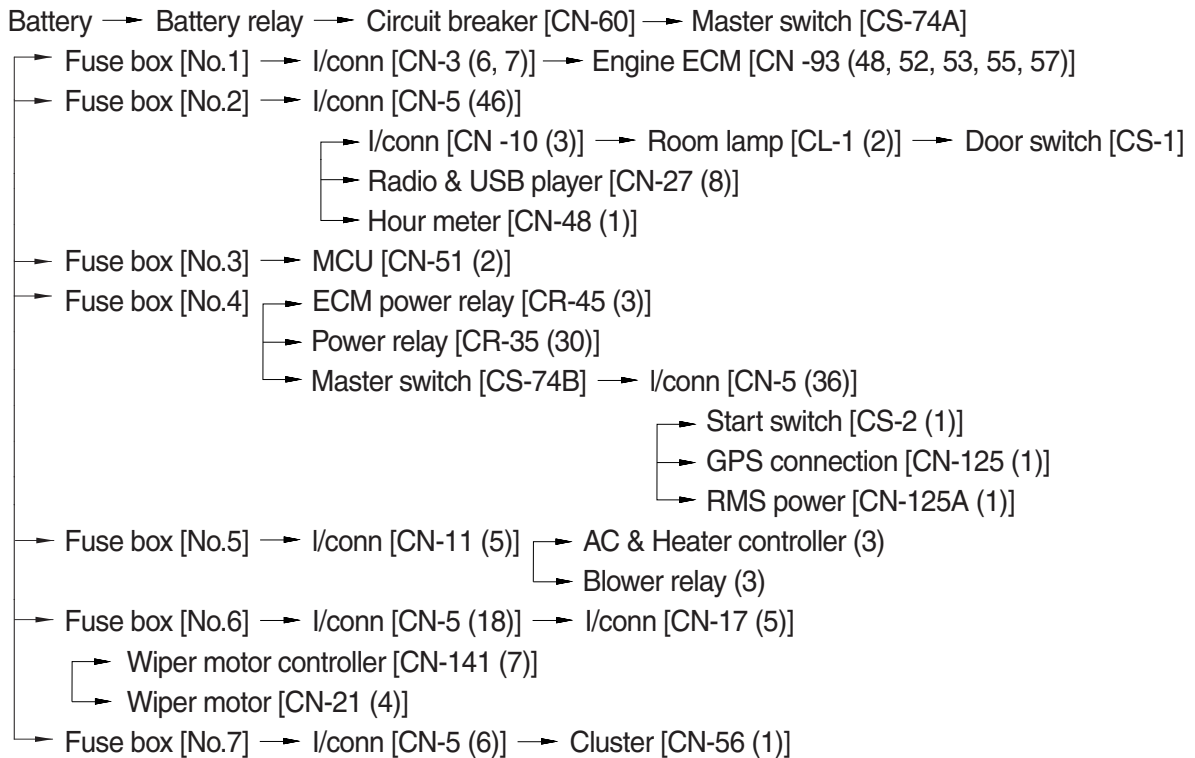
Battery → Battery relay → Circuit breaker [CN-60] → Master switch [CS-74A]

→ Fuse box [No.1] → I/conn [CN-3 (6, 7)] → Engine ECM [CN -93 (48, 52, 53, 55, 57)]

→ Fuse box [No.2] → I/conn [CN-5 (46)]

→ I/conn [CN -10 (3)] → Room lamp [CL-1 (2)] → Door switch [CS-1]

→ Radio & USB player [CN-27 (8)]

→ Hour meter [CN-48 (1)]

→ Fuse box [No.3] → MCU [CN-51 (2)]

→ Fuse box [No.4] → ECM power relay [CR-45 (3)]

→ Power relay [CR-35 (30)]

→ Master switch [CS-74B] → I/conn [CN-5 (36)]

→ Start switch [CS-2 (1)]

→ GPS connection [CN-125 (1)]

→ RMS power [CN-125A (1)]

→ Fuse box [No.5] → I/conn [CN-11 (5)] → AC & Heater controller (3)

→ Blower relay (3)

→ Fuse box [No.6] → I/conn [CN-5 (18)] → I/conn [CN-17 (5)]

→ Wiper motor controller [CN-141 (7)]

→ Wiper motor [CN-21 (4)]

→ Fuse box [No.7] → I/conn [CN-5 (6)] → Cluster [CN-56 (1)]